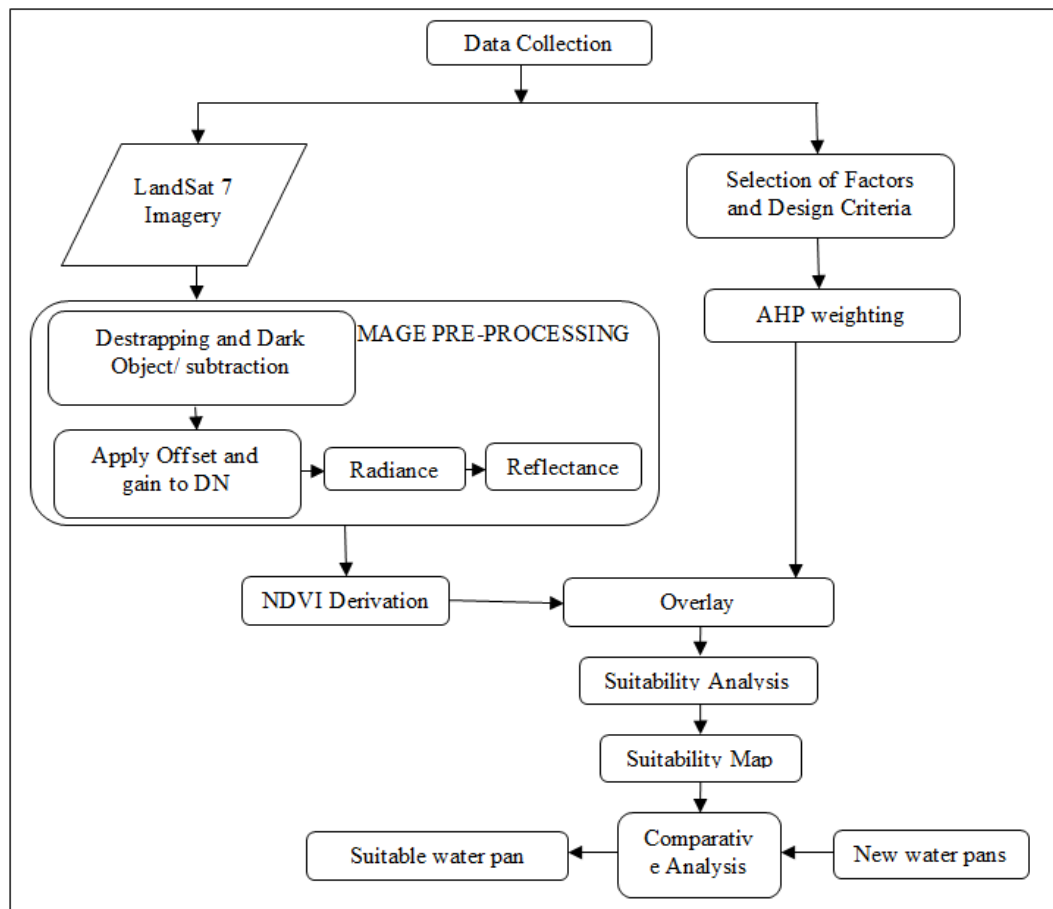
Data Collection

LandSat 7 Imagery

Selection of Factors and Design Criteria

MAGE PRE-PROCESSING

Destrapping and Dark Object/ subtraction

AHP weighting

Apply Offset and gain to DN

Radiance

Reflectance

NDVI Derivation

Overlay

Suitability Analysis

Suitability Map

Suitable water pan

Comparativ e Analysis

New water pans